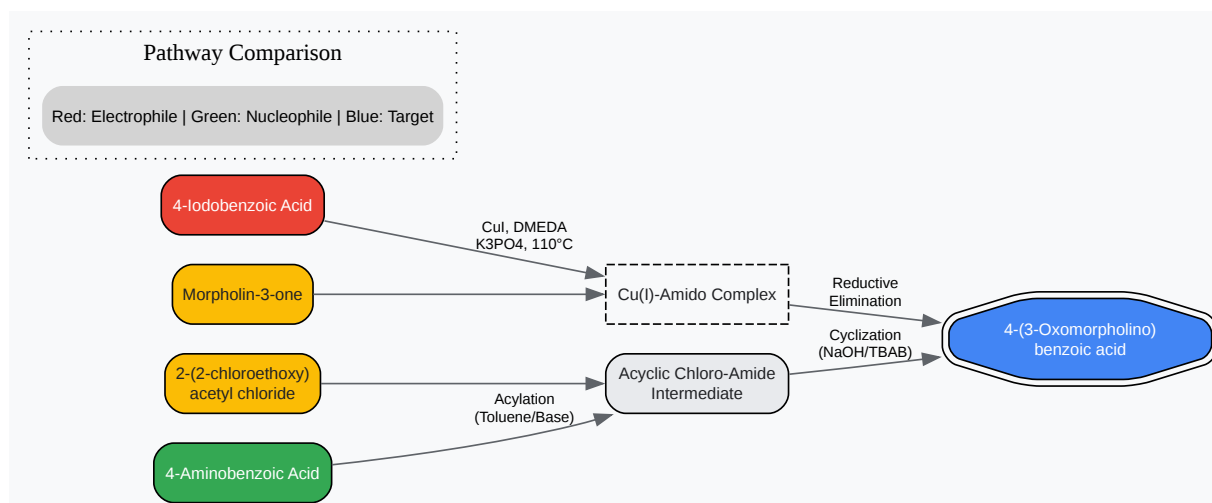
Pathway Comparison

Red: Electrophile | Green: Nucleophile | Blue: Target

4-Iodobenzoic Acid

CuI, DMEDA
K3PO4, 110°C

Morpholin-3-one

Cu(I)-Amido Complex

Reductive
Elimination

Cyclization
(NaOH/TBAB)

4-(3-Oxomorpholino)
benzoic acid

2-(2-chloroethoxy)
acetyl chloride

Acyclic Chloro-Amide
Intermediate

Acylation
(Toluene/Base)

4-Aminobenzoic Acid